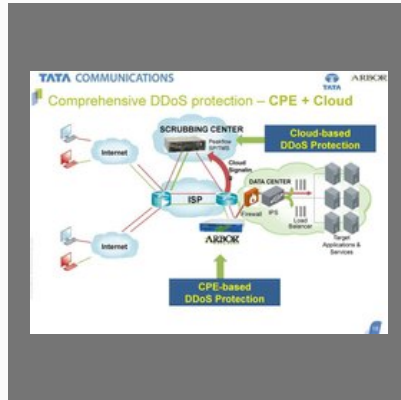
TATA COMMUNICATIONS

TATA

ARBOR

Comprehensive DDoS protection – CPE + Cloud

SCRUBBING CENTER

Peakflow SP/TMS

Cloud-based DDoS Protection

Internet

Cloud Signaling

DATA CENTER

ISP

Firewall

IPS

Load Balancer

Target Applications & Services

Internet

ARBOR

CPE-based DDoS Protection

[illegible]